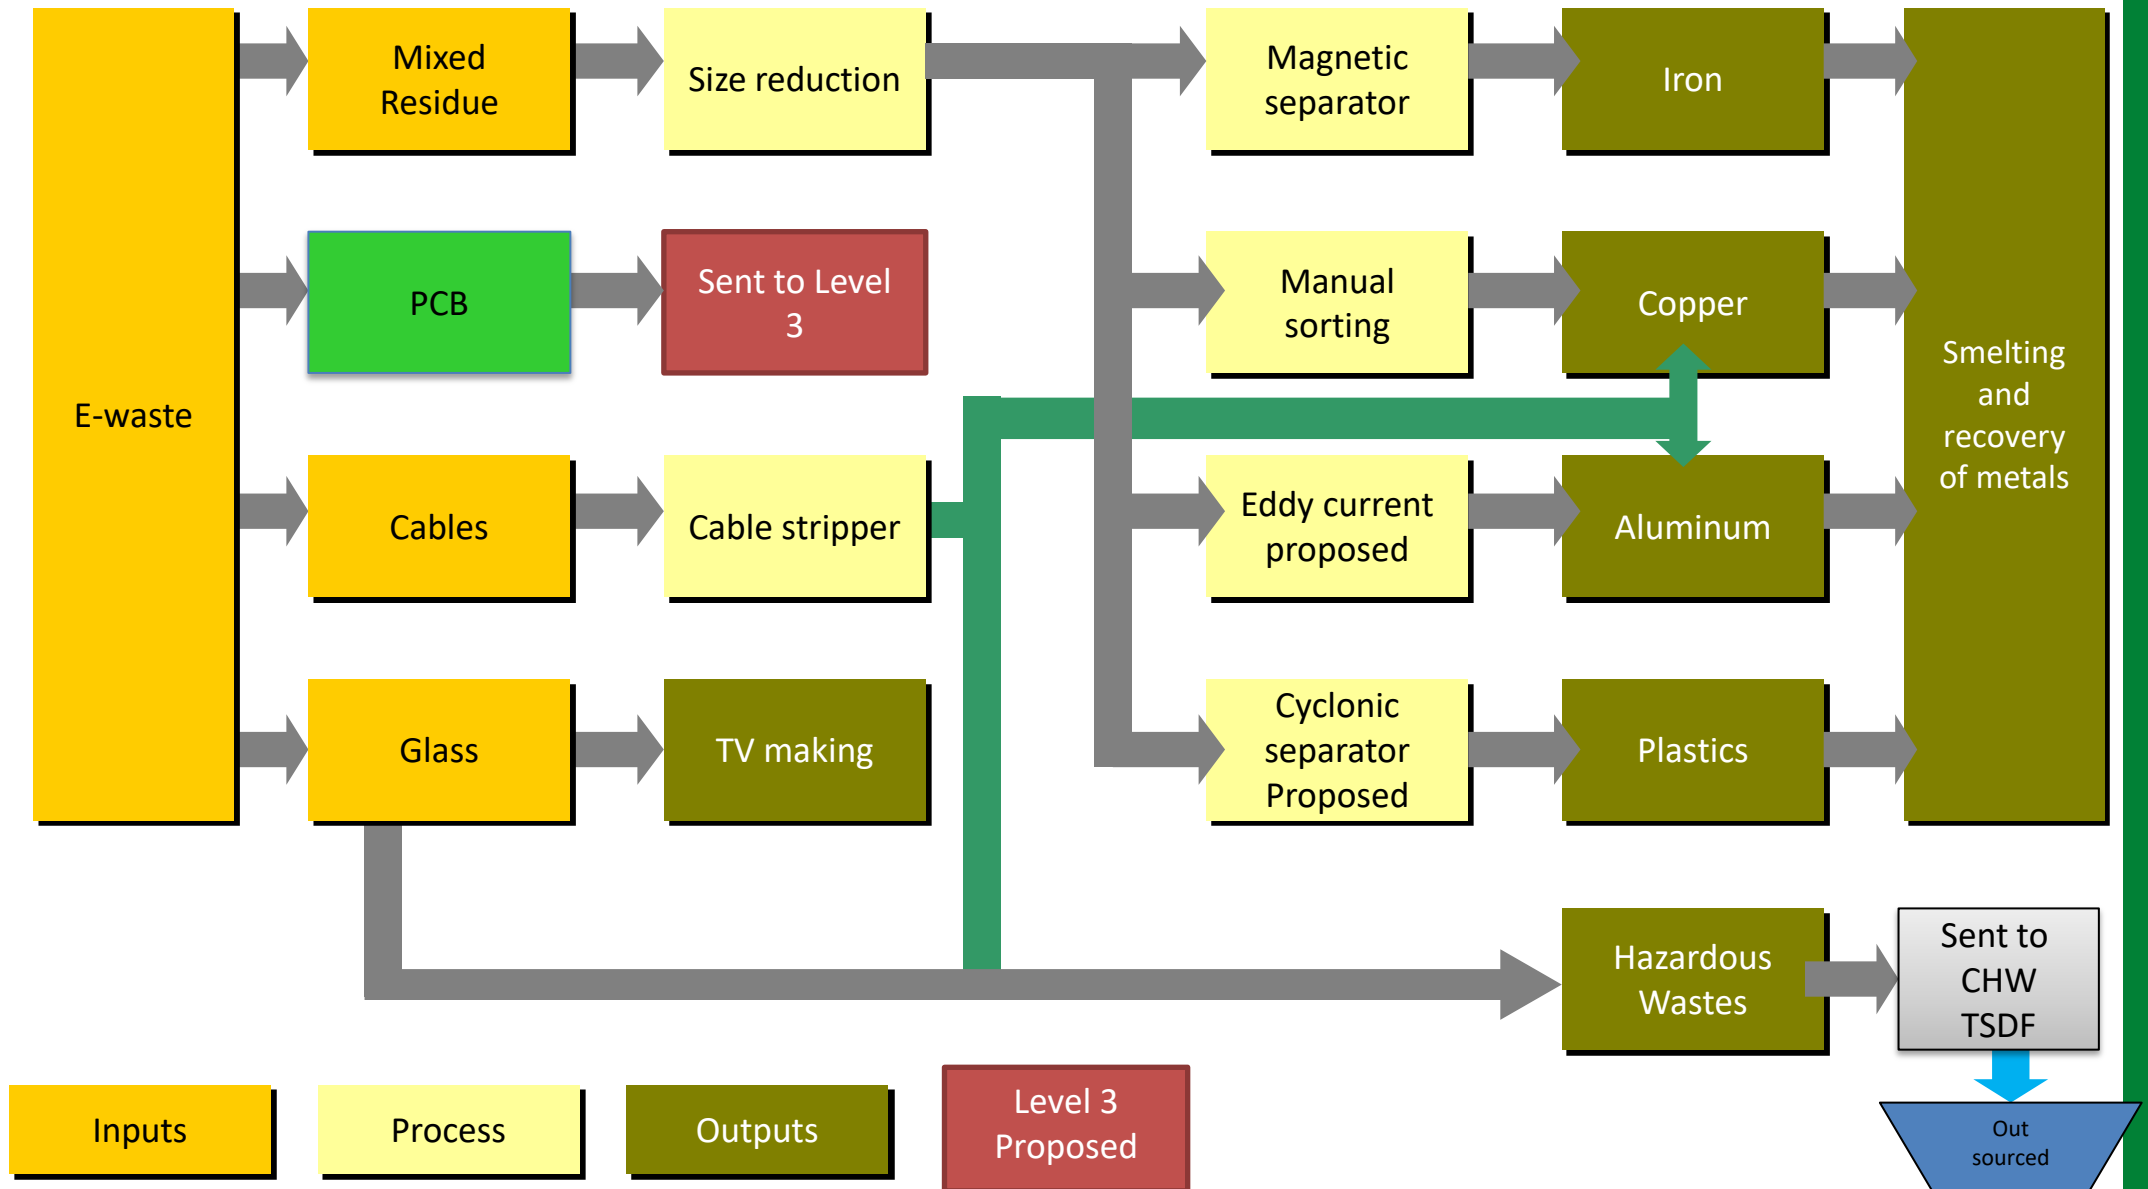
E-waste

Mixed Residue

Size reduction

Magnetic separator

Iron

PCB

Sent to Level 3

Manual sorting

Copper

Cables

Cable stripper

Eddy current proposed

Aluminum

Glass

TV making

Cyclonic separator Proposed

Plastics

Smelting and recovery of metals

Hazardous Wastes

Sent to CHW TSDF

Out sourced

Inputs

Process

Outputs

Level 3 Proposed